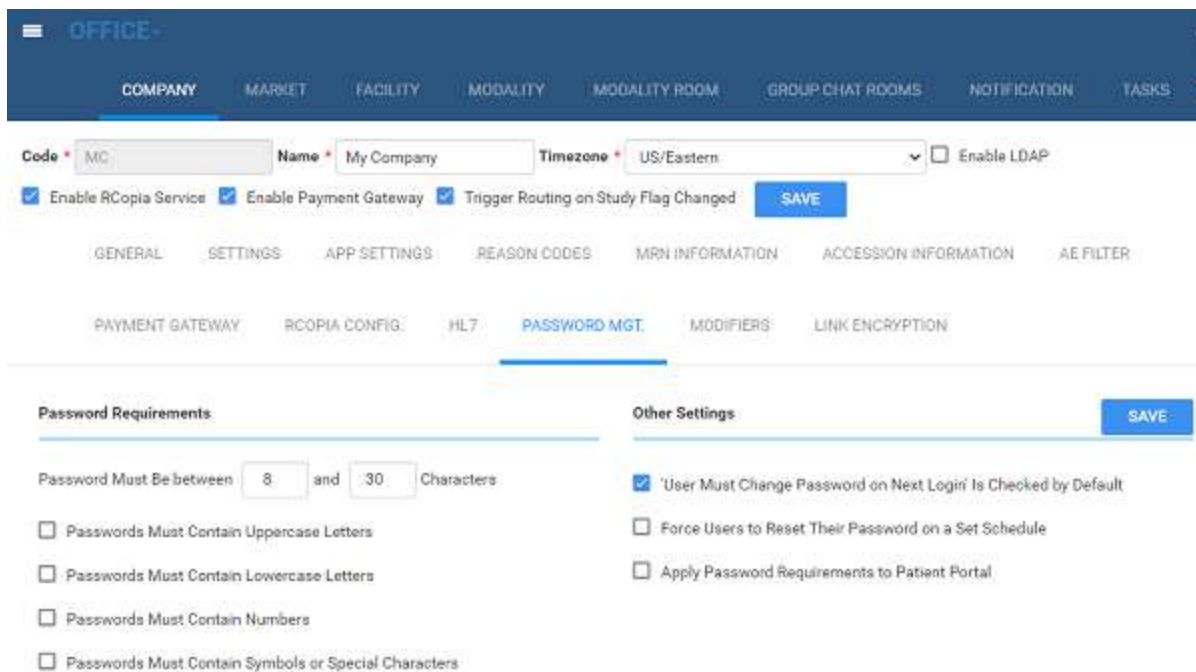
OFFICE-

COMPANY MARKET FACILITY MODALITY MODALITY ROOM GROUP CHAT ROOMS NOTIFICATION TASKS

Code * MC Name * My Company Timezone * US/Eastern Enable LDAP

Enable RCopia Service Enable Payment Gateway Trigger Routing on Study Flag Changed SAVE

GENERAL SETTINGS APP SETTINGS REASON CODES MRN INFORMATION ACCESSION INFORMATION AE FILTER

PAYMENT GATEWAY RCOPIA CONFIG. HL7 PASSWORD MGT. MODIFIERS LINK ENCRYPTION

Password Requirements

Password Must Be between 8 and 30 Characters

Passwords Must Contain Uppercase Letters

Passwords Must Contain Lowercase Letters

Passwords Must Contain Numbers

Passwords Must Contain Symbols or Special Characters

Other Settings

SAVE

'User Must Change Password on Next Login' Is Checked by Default

Force Users to Reset Their Password on a Set Schedule

Apply Password Requirements to Patient Portal